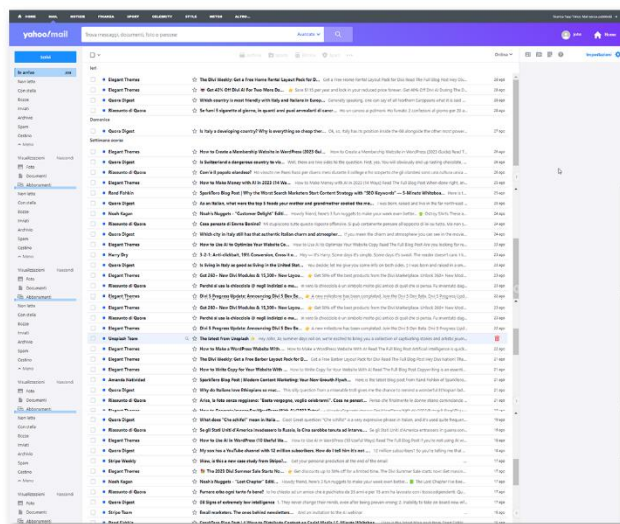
HOME MAIL NOTIZIE FINANZA SPORT CELEBRITY STILE METEO ALTRO...

yahoo/mail

Scrivi

In arrivo 208
Non letti
Con stella
Bozze
Inviati
Archivio
Spam
Cestino
Meno

Visualizzazioni Nascondi
Foto
Documenti
Abbonamenti

Oggi

Elegant Themes — The Divi Weekly: Get a Free Home Rental Layout Pack for D...
Elegant Themes — Get 40% Off Divi AI For One More Day...
Quora Digest — Which country is most friendly with Italy and Italians in Europ...
Riassunto di Quora — Se fussi il gigante di giorno, in quanti anni puoi...

Domenica

Quora Digest — Is Italy a developing country? Why is everything so cheap ther...

Settimana scorsa

Elegant Themes — How to Create a Membership Website in WordPress (2023 Gui...
Quora Digest — Is Switzerland a dangerous country to vis...
Riassunto di Quora — Com'è il popolo olandese?
Elegant Themes — How to Make Money with AI in 2023 (14 Wa...
Rand Fishkin — SparkToro Blog Post | Why the Worst Search Marketers Start Content Strategy with "SEO Keywords" — 5-Minute Whiteboa...
Quora Digest — As an Italian, what was the top 5 things your mother and grandmother cooked the ma...
Noah Kagan — Noah's Nuggets - "Customer Delight" Editi...
Riassunto di Quora — Cosa pensate di Sandro Pertini?
Quora Digest — Which city in Italy still has authentic Italian charm and atmospher...
Elegant Themes — How to Use AI to Optimize Your Website Co...
Harry Dry — 3-2-1: Anti-clickbait, 19% Conversion, Cross fo...
Quora Digest — Is living in Italy as good as living in the United Stat...
Elegant Themes — Get 263 - New Divi Modules & 15,330+ New Layou...
Riassunto di Quora — Perché si usa la ciocciola @ negli indirizzi e-mail...
Elegant Themes — Divi 5 Progress Update: Announcing Divi 5 Dev Ba...
Elegant Themes — Get 263 - New Divi Modules & 15,330+ New Layou...
Riassunto di Quora — Perché si usa la ciocciola @ negli indirizzi e-mail...
Elegant Themes — Divi 5 Progress Update: Announcing Divi 5 Dev Ba...
Unsplash Team — The latest from Unsplash
Elegant Themes — How to Make a WordPress Website With ...
Elegant Themes — The Divi Weekly: Get a Free Barber Layout Pack for D...
Elegant Themes — How to Write Copy for Your Website With ...
Amanda Natividad — SparkToro Blog Post | Modern Content Marketing: Your New Growth Flywh...
Riassunto di Quora — Why do Italians love Bolognese so muc...
Riassunto di Quora — Ariaa, la tele sarcas leggere, "bisogno, voglio omicidore". Cosa ne pensat...
Quora Digest — What does "Che schifo" mean in Italia...
Riassunto di Quora — Se gli Stati Uniti d'America invadessero la Russia, la Cina sarebbe tenuta ad interve...
Elegant Themes — How to Use AI in WordPress (10 Useful Wa...
Quora Digest — My son has a YouTube channel with 12 million subscribers. How do I tell him it's not ...
Stripe Weekly — Stripe, is this a new scam from Stripe?...
Elegant Themes — The 2023 Divi Summer Sale Starts No...
Noah Kagan — Noah's Nuggets - "Last Chapter" Editi...
Riassunto di Quora — Pensare alla ogni tanto fa bene?
Quora Digest — Oil signs of extremely low intelligence
Stripe Team — Email marketers. The game behind newsletters
Elegant Themes

Visualizza Tutti